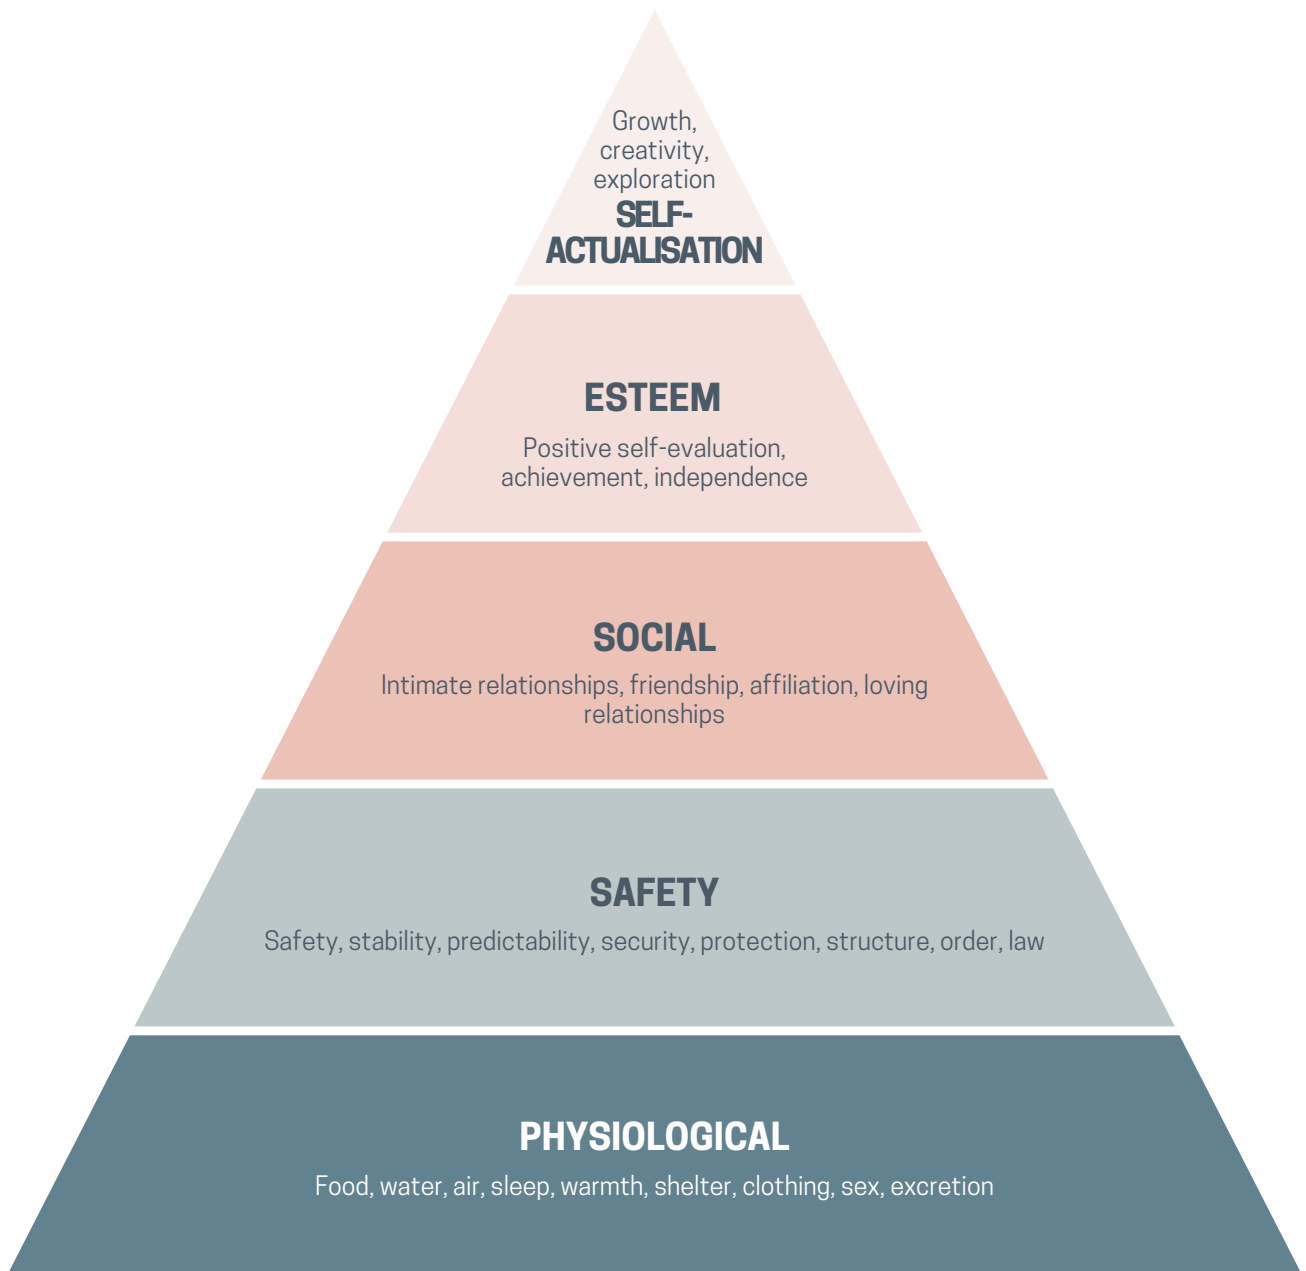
Growth, creativity, exploration
SELF-ACTUALISATION

ESTEEM
Positive self-evaluation, achievement, independence

SOCIAL
Intimate relationships, friendship, affiliation, loving relationships

SAFETY
Safety, stability, predictability, security, protection, structure, order, law

PHYSIOLOGICAL
Food, water, air, sleep, warmth, shelter, clothing, sex, excretion